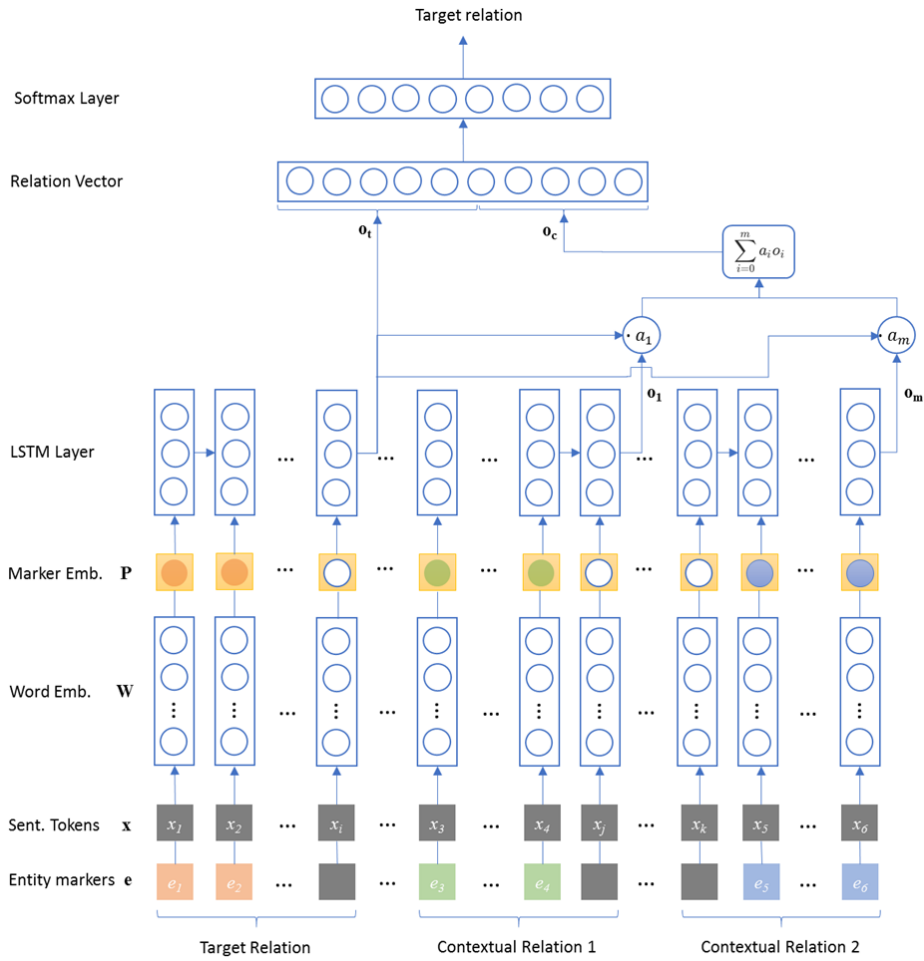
Target relation

Softmax Layer

Relation Vector

$\mathbf{o_t}$

$\mathbf{o_c}$

$\sum_{i=0}^{m} a_i o_i$

$a_1$

$a_m$

$\mathbf{o_1}$

$\mathbf{o_m}$

LSTM Layer

Marker Emb. $\mathbf{P}$

Word Emb. $\mathbf{W}$

Sent. Tokens $\mathbf{x}$

$x_1$ $x_2$ … $x_i$ … $x_3$ … $x_4$ $x_j$ … $x_k$ $x_5$ … $x_6$

Entity markers $\mathbf{e}$

$e_1$ $e_2$ … … $e_3$ … $e_4$ … $e_5$ … $e_6$

Target Relation

Contextual Relation 1

Contextual Relation 2